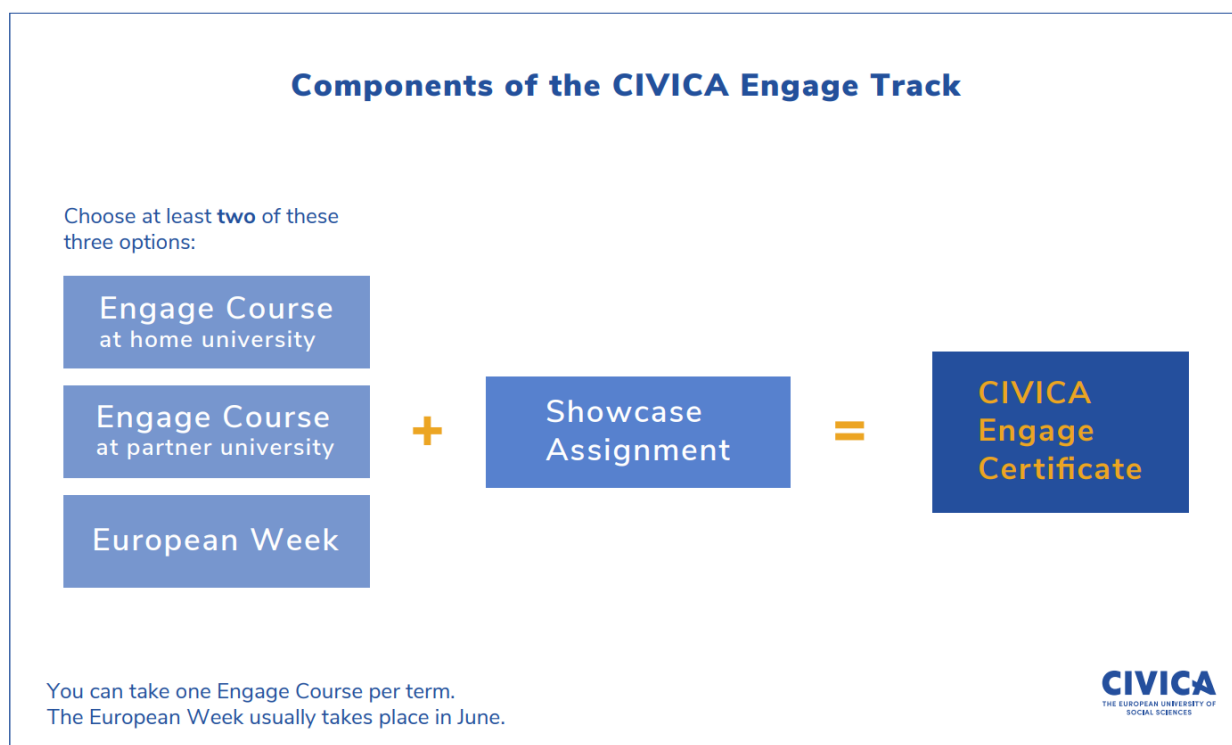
Components of the CIVICA Engage Track

Choose at least **two** of these three options:

Engage Course
at home university

Engage Course
at partner university

European Week

+

Showcase Assignment

=

CIVICA Engage Certificate

You can take one Engage Course per term.
The European Week usually takes place in June.

CIVICA
THE EUROPEAN UNIVERSITY OF SOCIAL SCIENCES